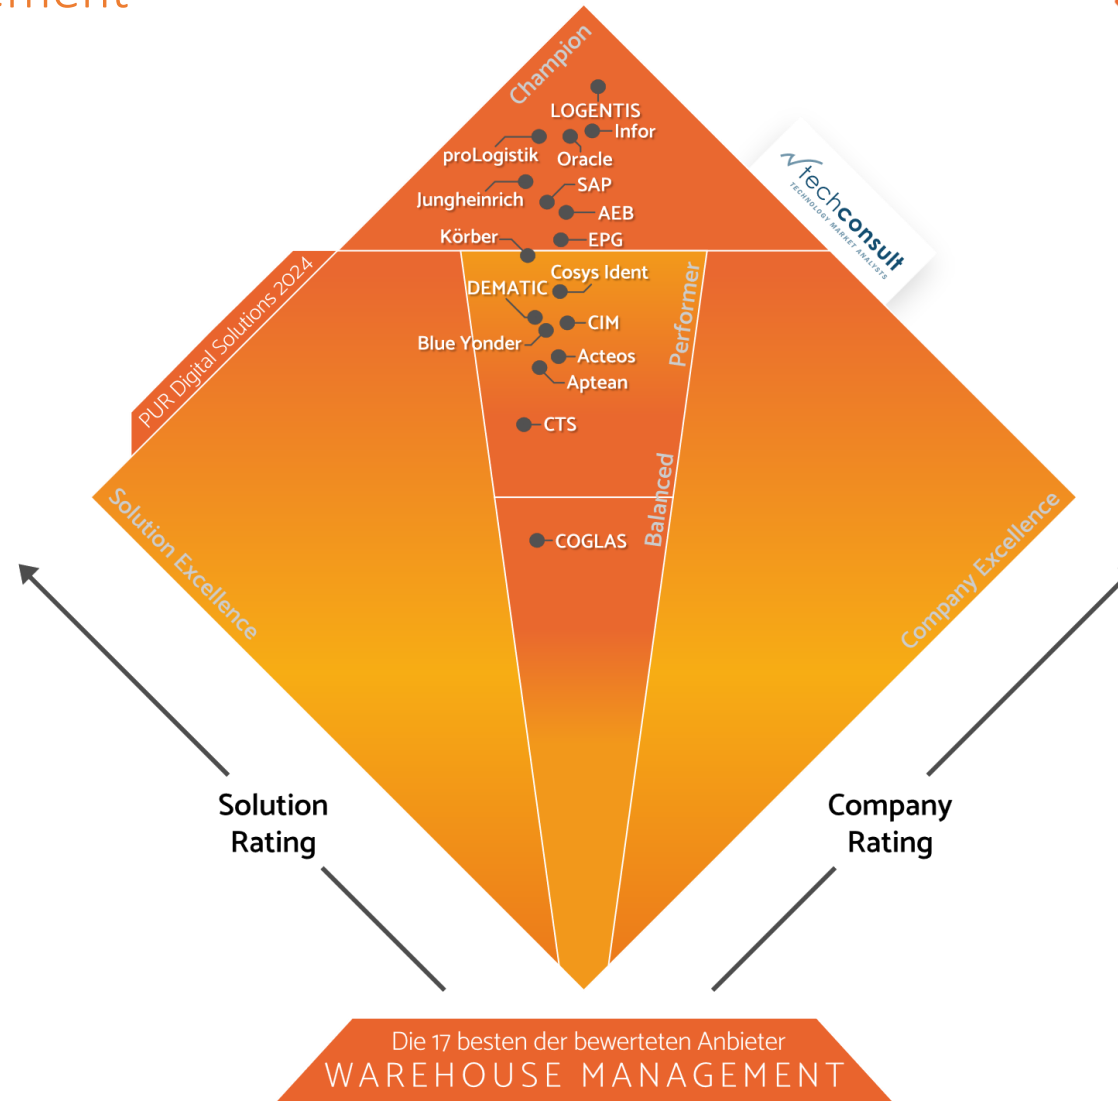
ement

Champion

LOGENTIS
Infor
proLogistik
Oracle
SAP
Jungheinrich
AEB
Körber
EPG

techconsult
TECHNOLOGY MARKET ANALYSTS

PUR Digital Solutions 2024

Cosys Ident
DEMATIC
CIM
Blue Yonder
Acteos
Aptean
Performer
CTS
Balanced
COGLAS

Solution Excellence
Company Excellence

Solution Rating
Company Rating

Die 17 besten der bewerteten Anbieter
WAREHOUSE MANAGEMENT